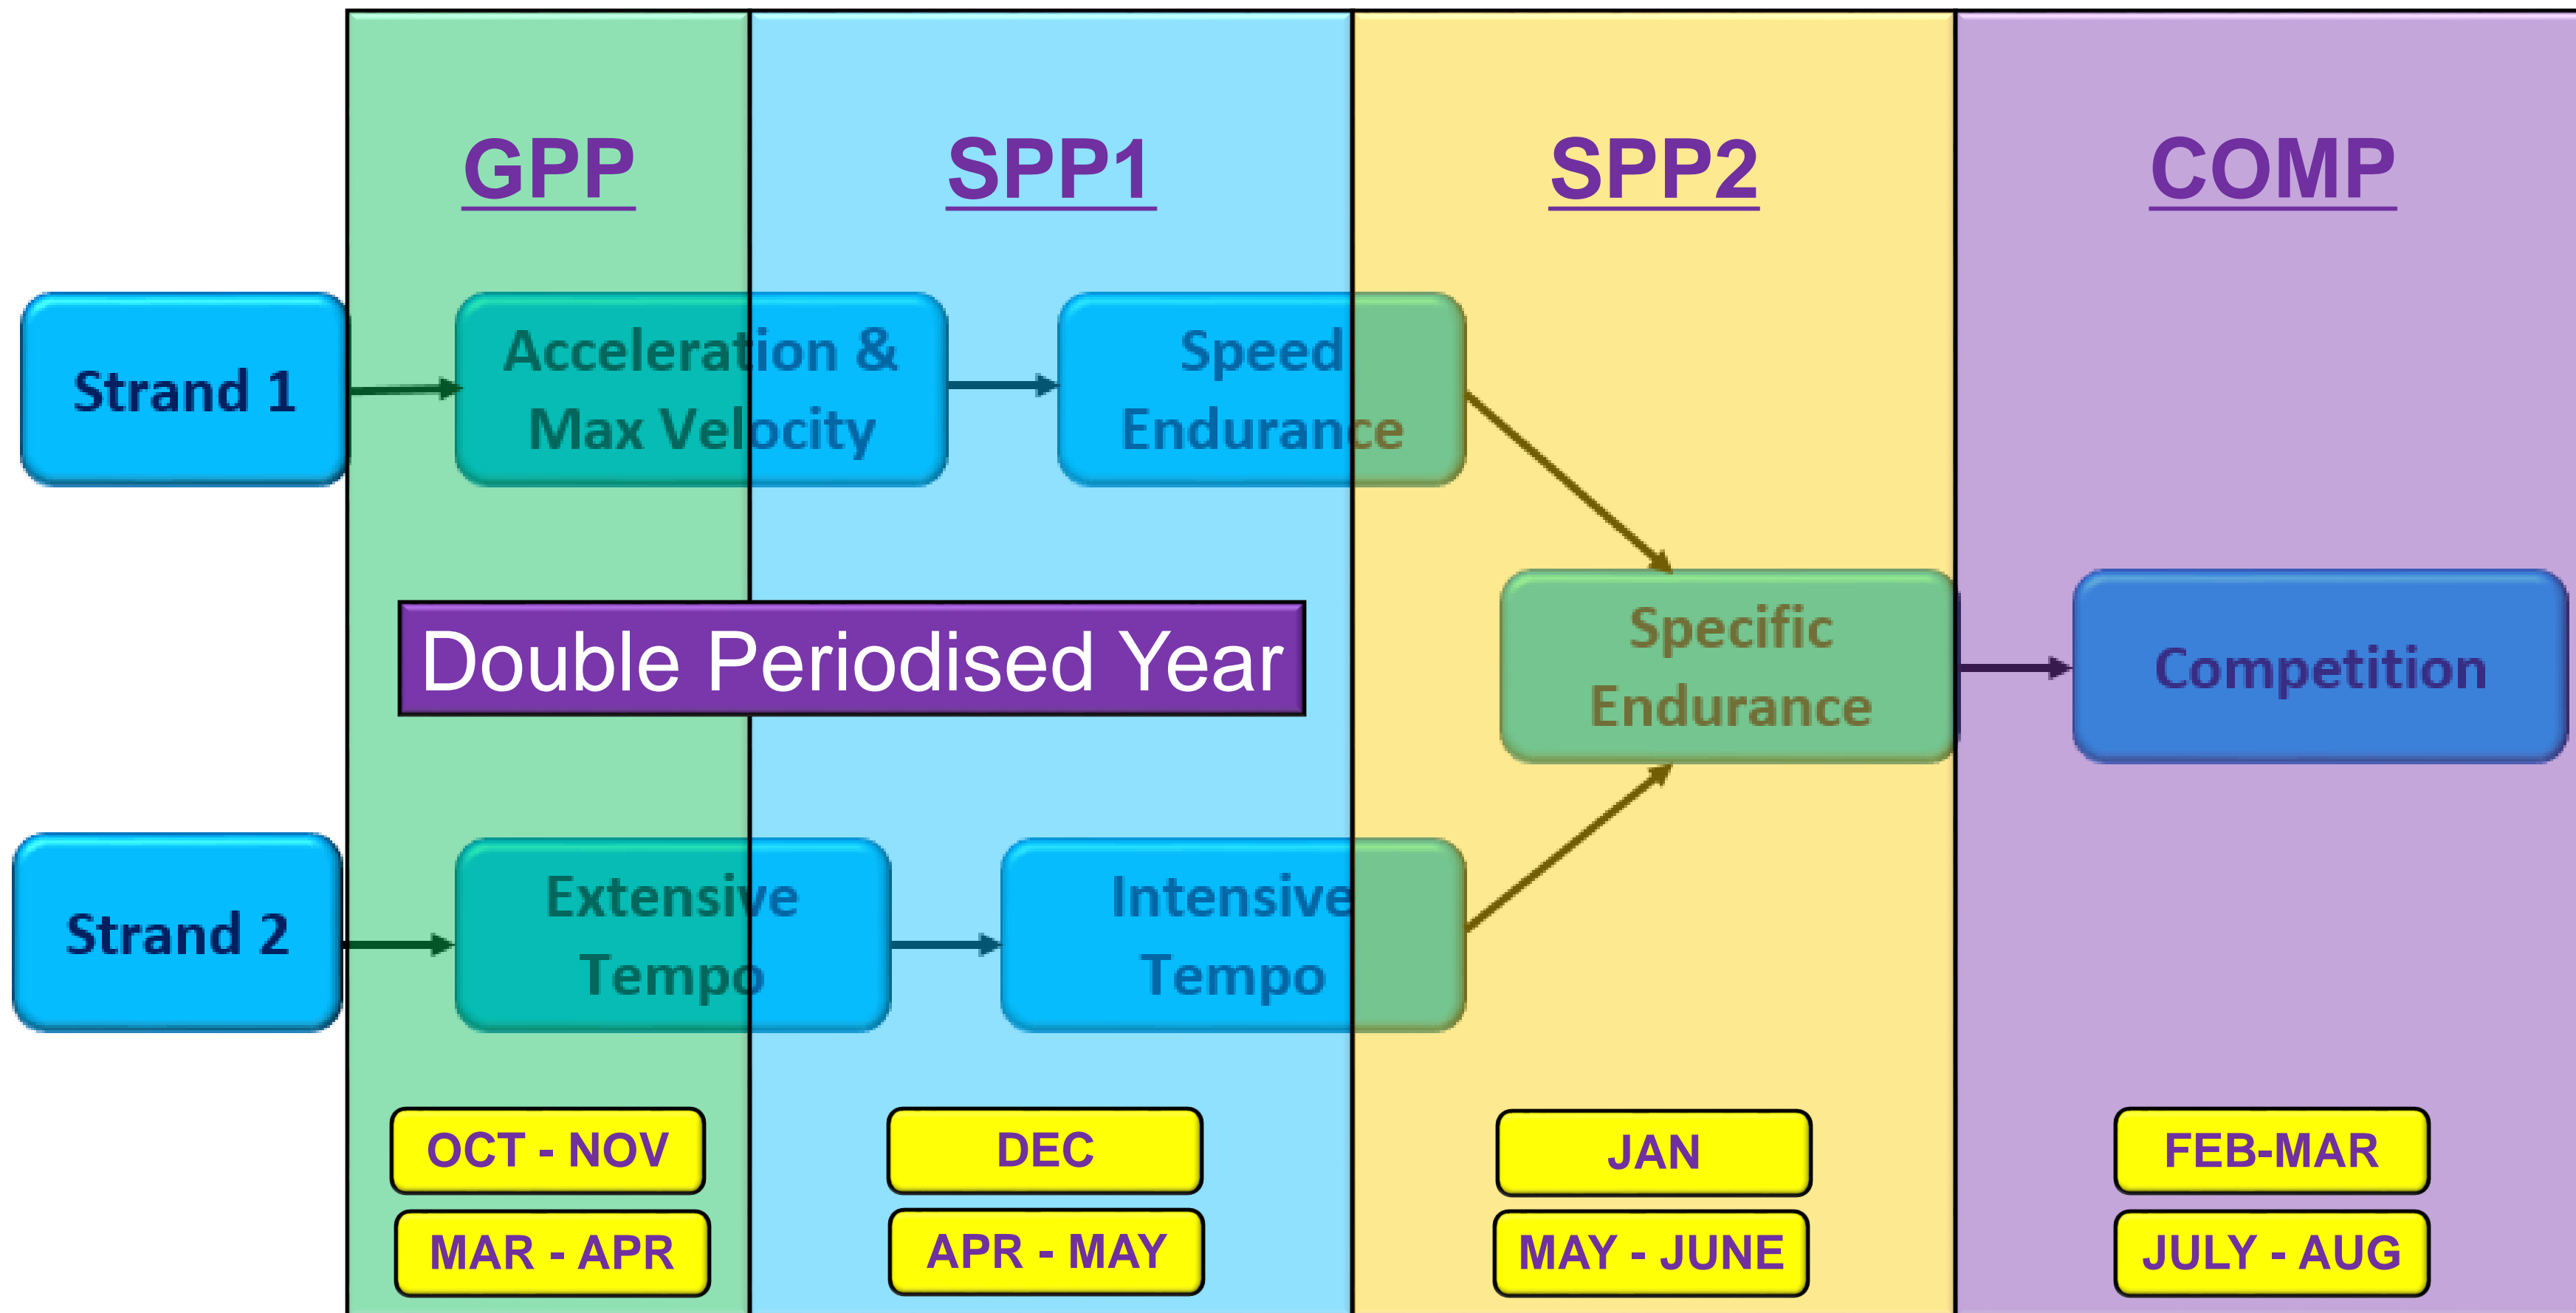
GPP

SPP1

SPP2

COMP

Strand 1

Acceleration & Max Velocity

Speed Endurance

Double Periodised Year

Specific Endurance

Competition

Strand 2

Extensive Tempo

Intensive Tempo

OCT - NOV

MAR - APR

DEC

APR - MAY

JAN

MAY - JUNE

FEB-MAR

JULY - AUG